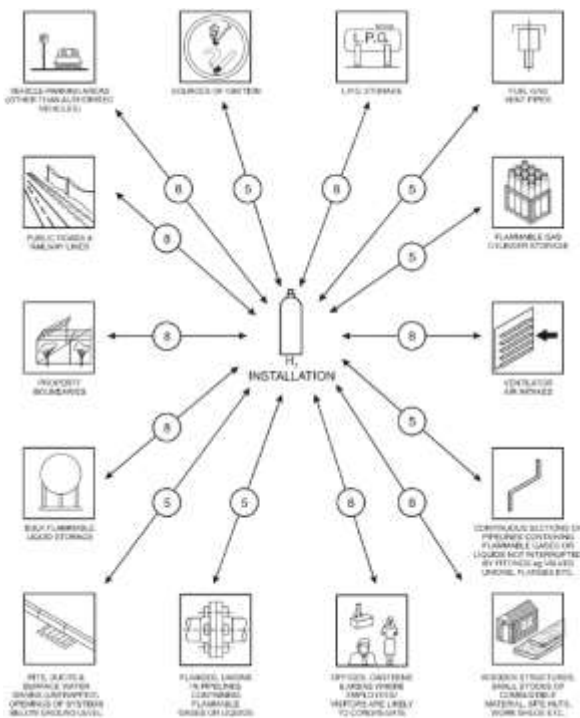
VEHICLE PARKING AREAS (OTHER THAN AUTHORISED VEHICLES)

SOURCES OF IGNITION

L.P.G.

L.P.G. STORAGE

FUEL GAS VENT PIPES

8

5

8

5

PUBLIC ROADS & RAILWAY LINES

8

FLAMMABLE GAS CYLINDER STORAGE

5

PROPERTY BOUNDARIES

8

$H_2$
INSTALLATION

8

VENTILATOR AIR INTAKES

8

5

BULK FLAMMABLE LIQUID STORAGE

5

5

8

8

CONTINUOUS SECTIONS OF PIPELINES CONTAINING FLAMMABLE GASES OR LIQUIDS NOT INTERRUPTED BY FITTINGS eg VALVES, UNIONS, FLANGES ETC.

PITS, DUCTS & SEWERAGE WATER DRAINS (UNTRAPPED) OPENINGS OF SYSTEMS BELOW GROUND LEVEL

FLANGES, UNIONS IN PIPELINES CONTAINING FLAMMABLE GASES OR LIQUIDS

OFFICES, CANTEENS & AREAS WHERE EMPLOYEES/ VISITORS ARE LIKELY TO CONGREGATE

WOODEN STRUCTURES, SMALL STOCKS OF COMBUSTIBLE MATERIAL, SITE HUTS, WORK SHEDS ETC.